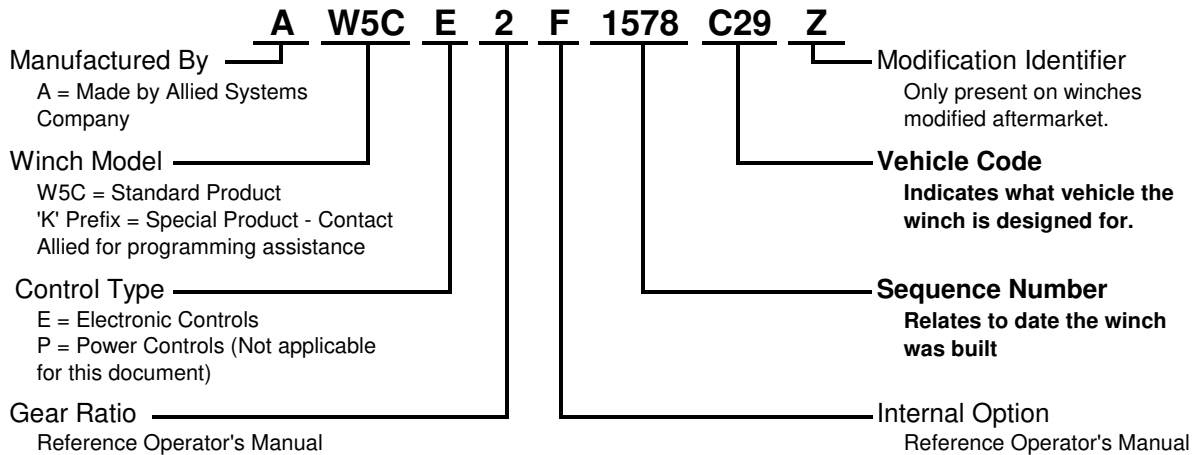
A W5C E 2 F 1578 C29 Z

Manufactured By
A = Made by Allied Systems Company

Winch Model
W5C = Standard Product
'K' Prefix = Special Product - Contact Allied for programming assistance

Control Type
E = Electronic Controls
P = Power Controls (Not applicable for this document)

Gear Ratio
Reference Operator's Manual

Modification Identifier
Only present on winches modified aftermarket.

**Vehicle Code**
**Indicates what vehicle the winch is designed for.**

**Sequence Number**
**Relates to date the winch was built**

Internal Option
Reference Operator's Manual